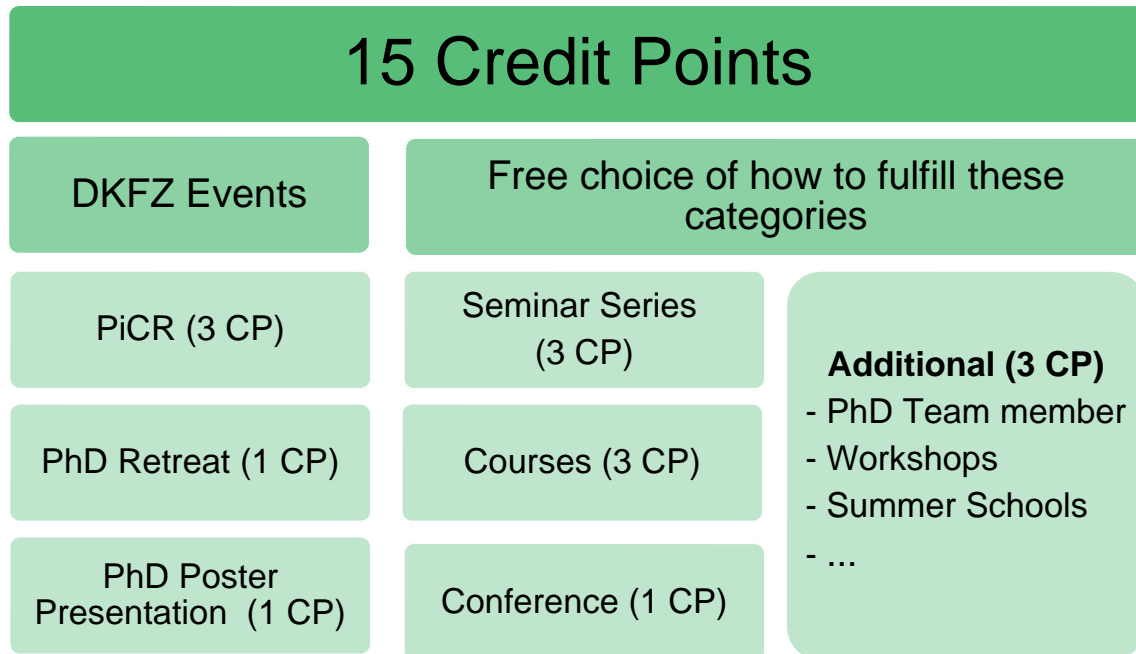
15 Credit Points

DKFZ Events

Free choice of how to fulfill these categories

PiCR (3 CP)

PhD Retreat (1 CP)

PhD Poster Presentation (1 CP)

Seminar Series (3 CP)

Courses (3 CP)

Conference (1 CP)

**Additional (3 CP)**
- PhD Team member
- Workshops
- Summer Schools
- ...